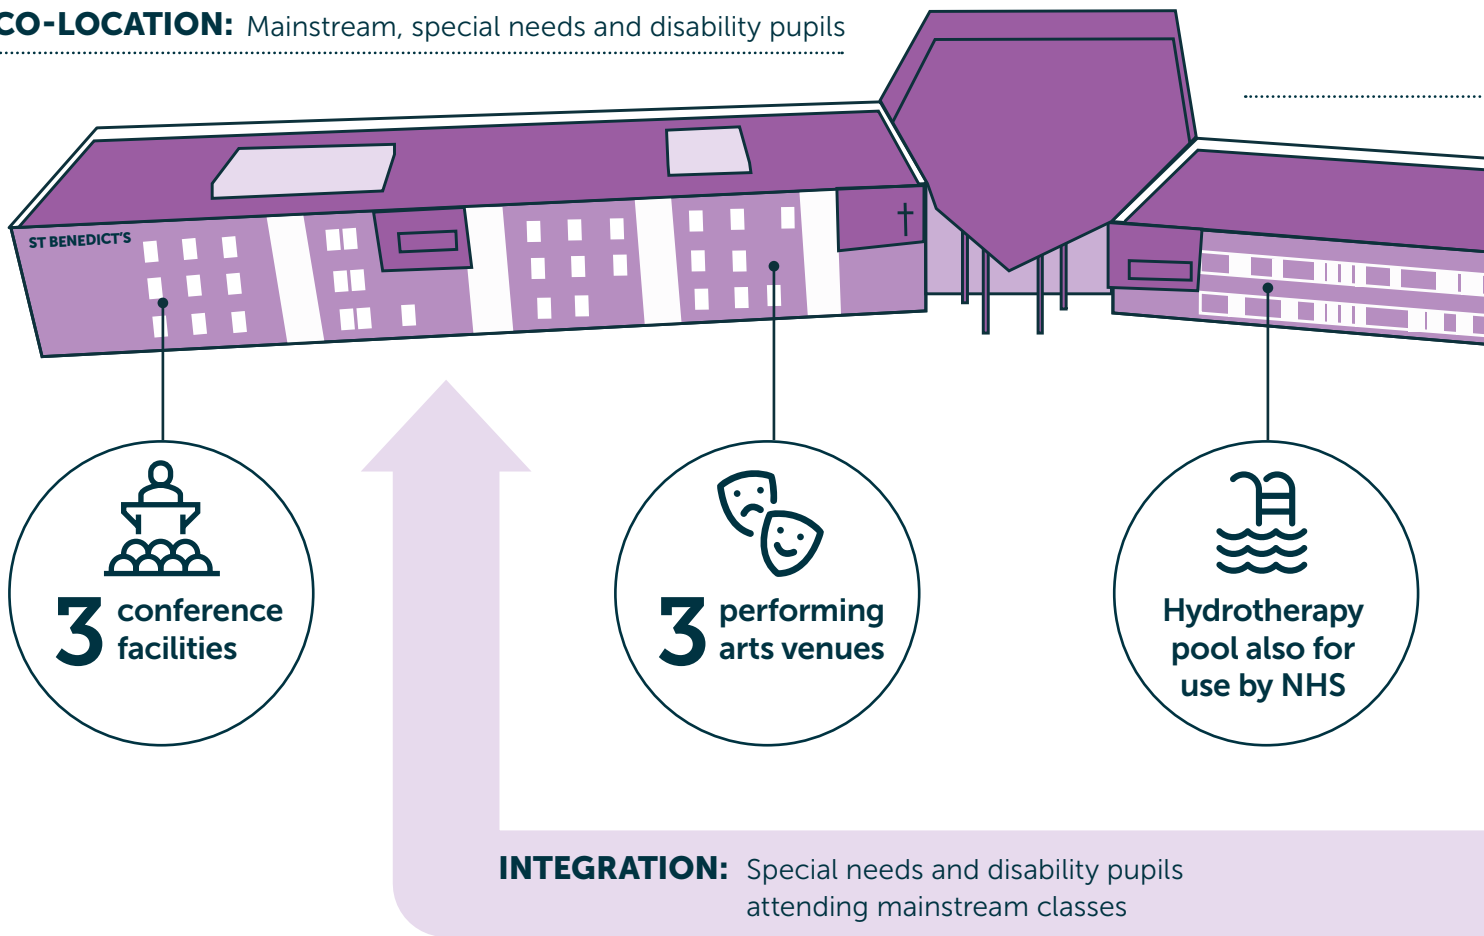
CO-LOCATION: Mainstream, special needs and disability pupils

ST BENEDICT'S

3 conference facilities

3 performing arts venues

Hydrotherapy pool also for use by NHS

INTEGRATION: Special needs and disability pupils attending mainstream classes